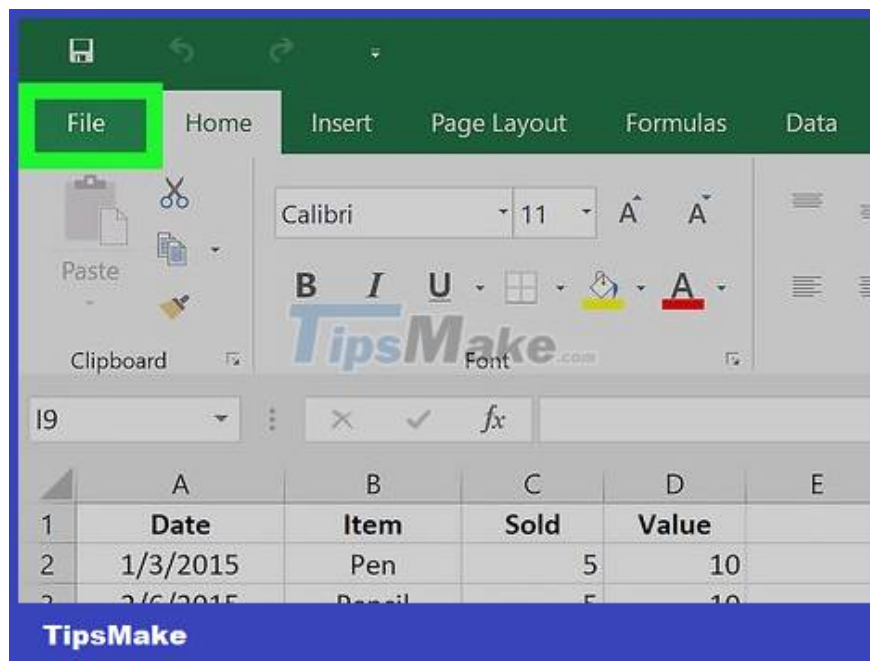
File | Home | Insert | Page Layout | Formulas | Data

Paste

Calibri 11 A A

B I U A

Clipboard

TipsMake.com

Font

I9

$fx$

|   | A | B | C | D | E |
|---|---|---|---|---|---|
| 1 | Date | Item | Sold | Value |   |
| 2 | 1/3/2015 | Pen | 5 | 10 |   |
| 3 | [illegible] | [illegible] | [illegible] | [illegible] |   |

TipsMake